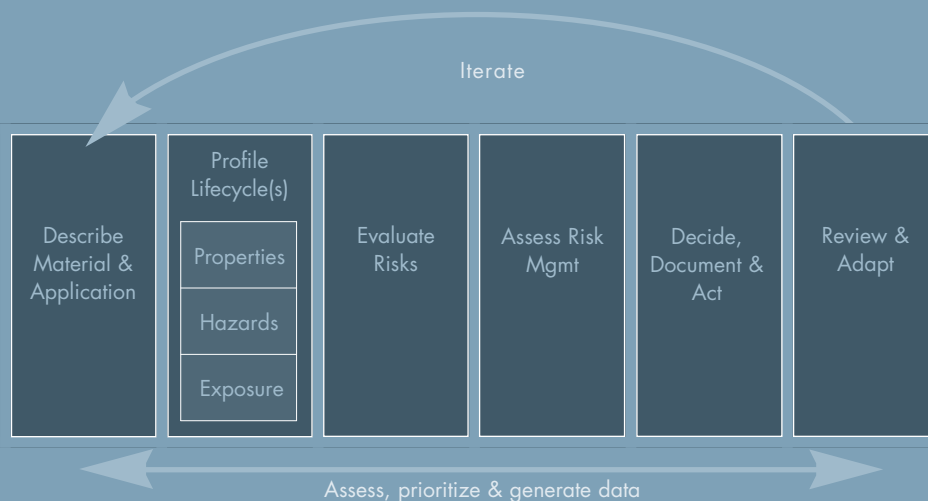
Iterate

Describe Material & Application

Profile Lifecycle(s)

Properties

Hazards

Exposure

Evaluate Risks

Assess Risk Mgmt

Decide, Document & Act

Review & Adapt

Assess, prioritize & generate data